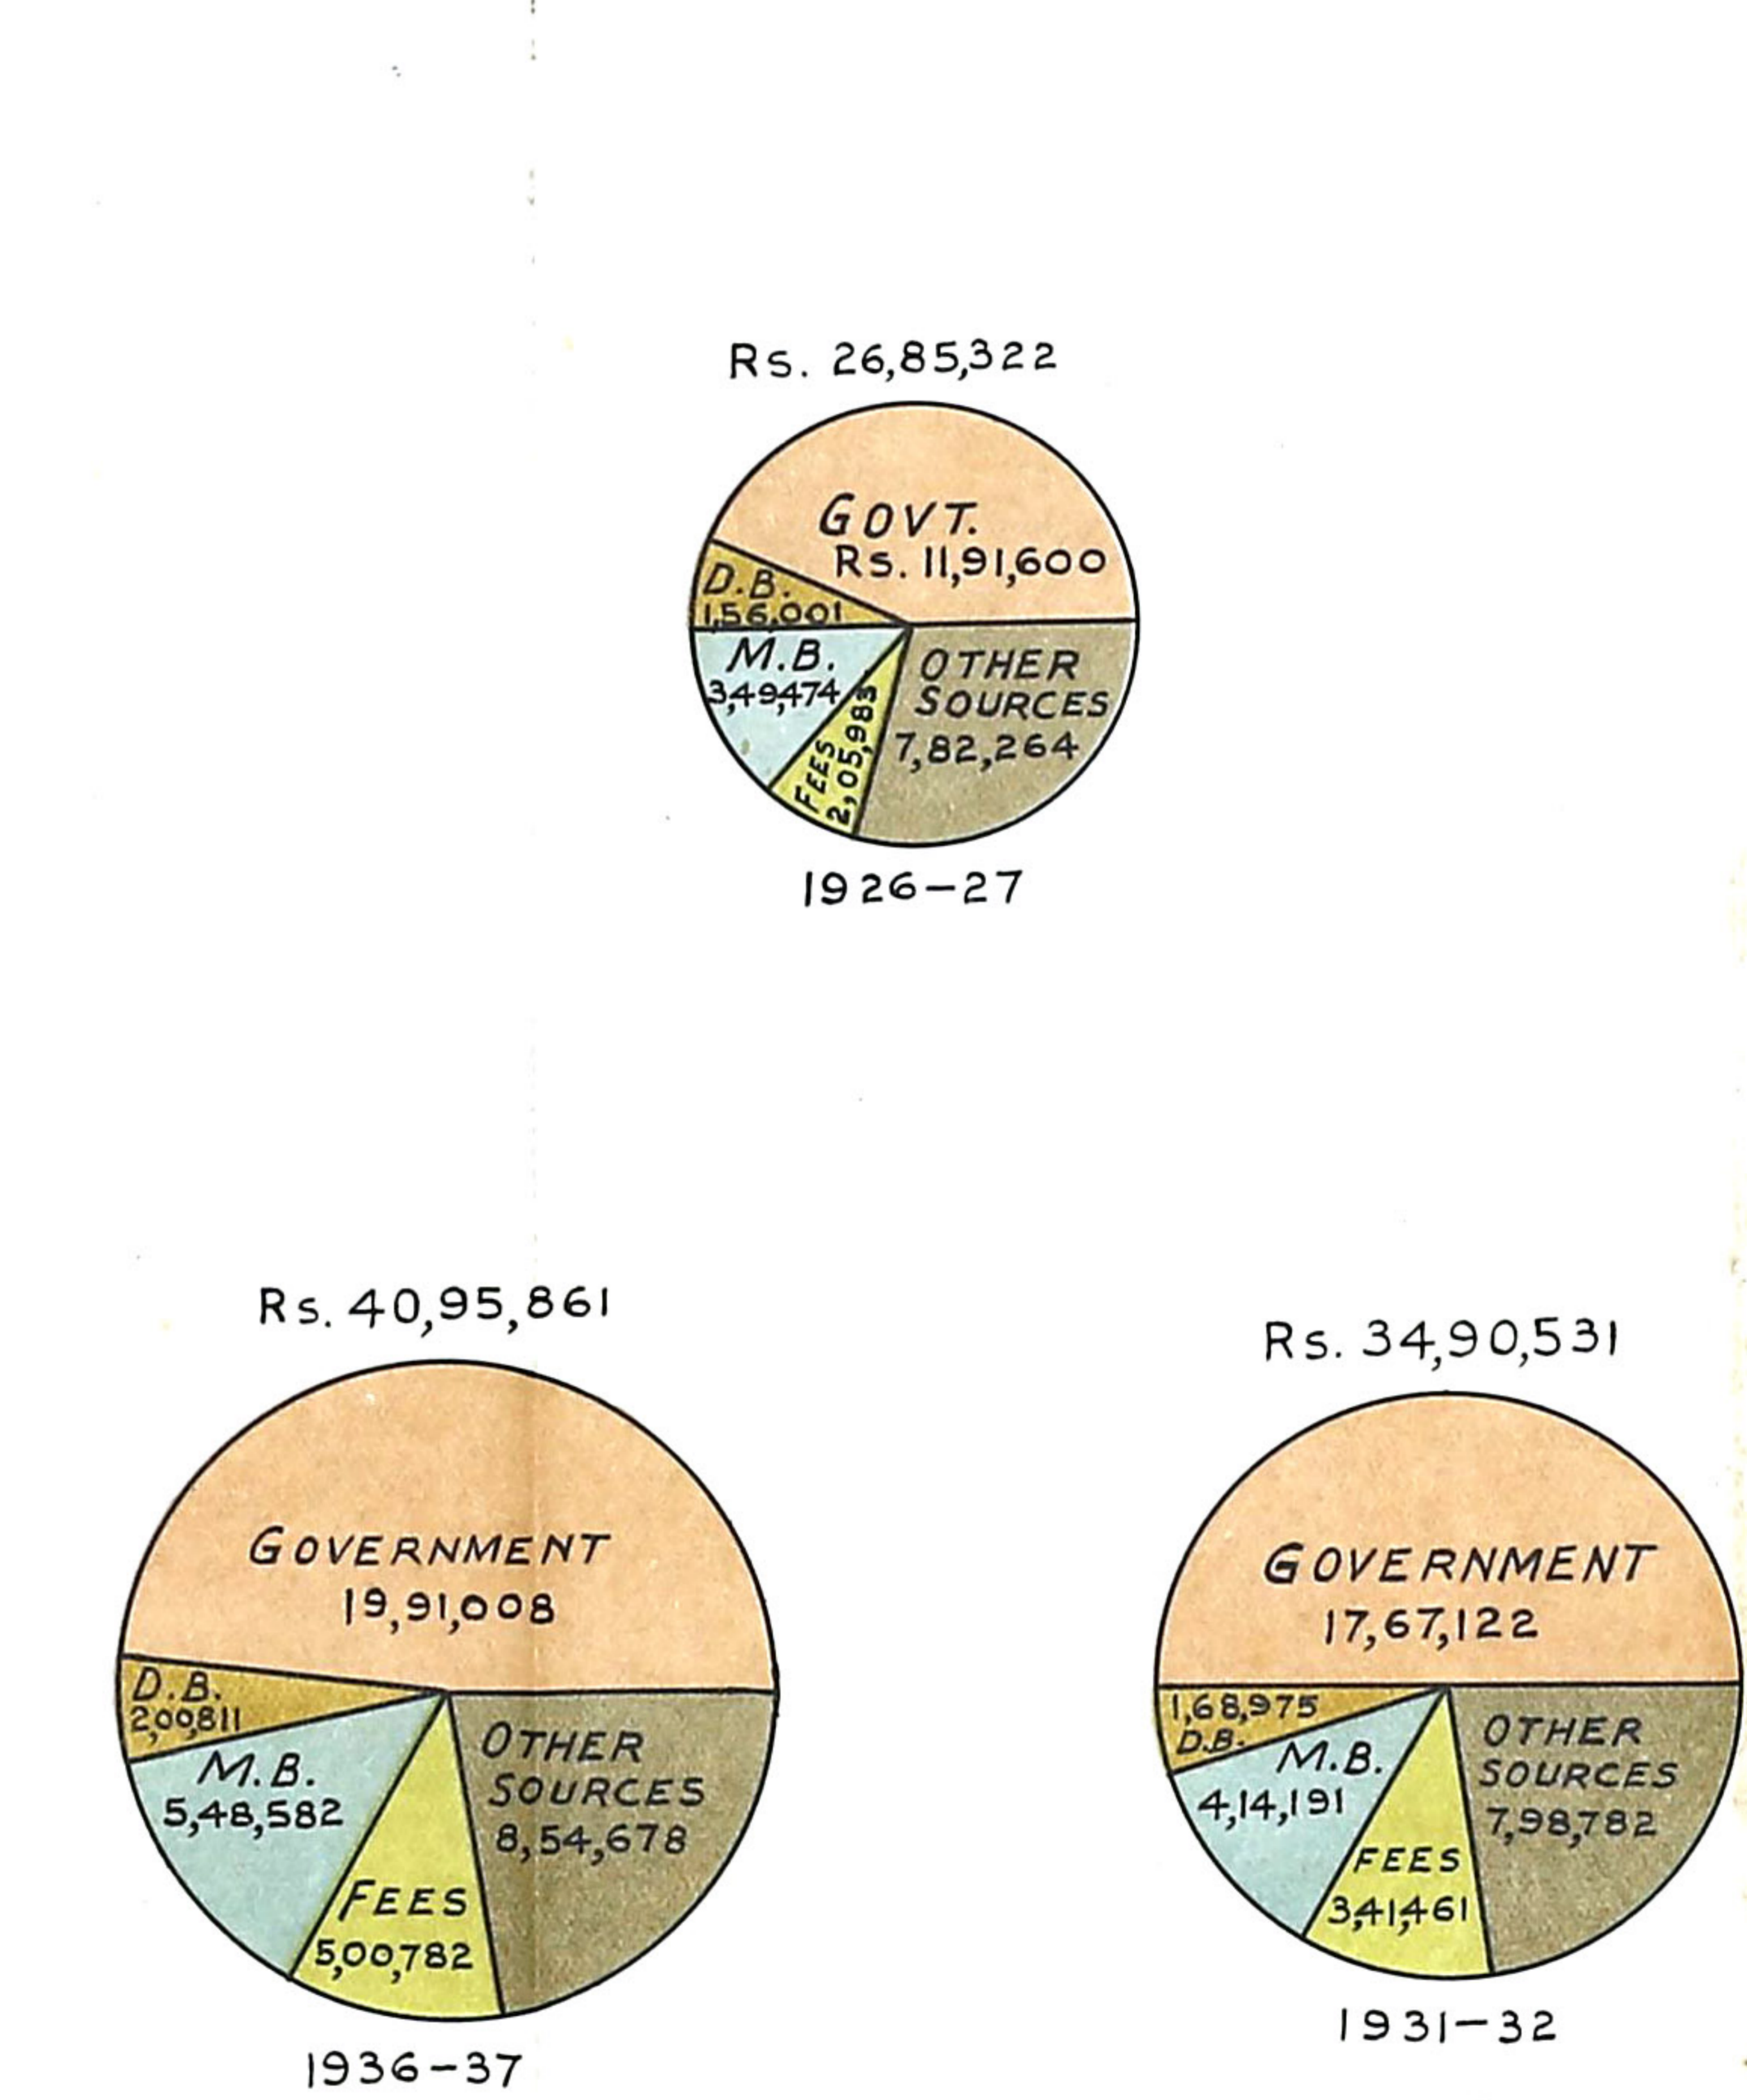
Rs. 26,85,322

GOVT.
Rs. 11,91,600

D.B.
1,56,001

M.B.
3,49,474

FEES
2,05,983

OTHER SOURCES
7,82,264

1926–27

Rs. 40,95,861

GOVERNMENT
19,91,008

D.B.
2,00,811

M.B.
5,48,582

FEES
5,00,782

OTHER SOURCES
8,54,678

1936–37

Rs. 34,90,531

GOVERNMENT
17,67,122

1,68,975
D.B.

M.B.
4,14,191

FEES
3,41,461

OTHER SOURCES
7,98,782

1931–32